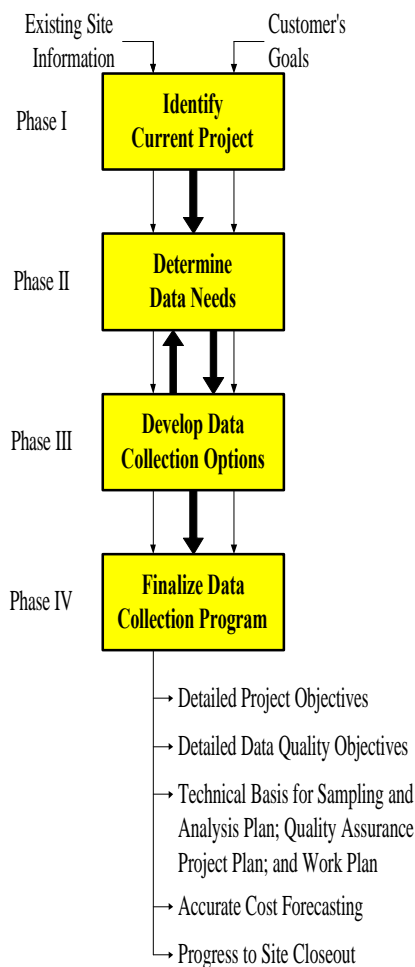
Existing Site Information

Customer's Goals

Phase I

Identify Current Project

Phase II

Determine Data Needs

Phase III

Develop Data Collection Options

Phase IV

Finalize Data Collection Program

Detailed Project Objectives

Detailed Data Quality Objectives

Technical Basis for Sampling and Analysis Plan; Quality Assurance Project Plan; and Work Plan

Accurate Cost Forecasting

Progress to Site Closeout